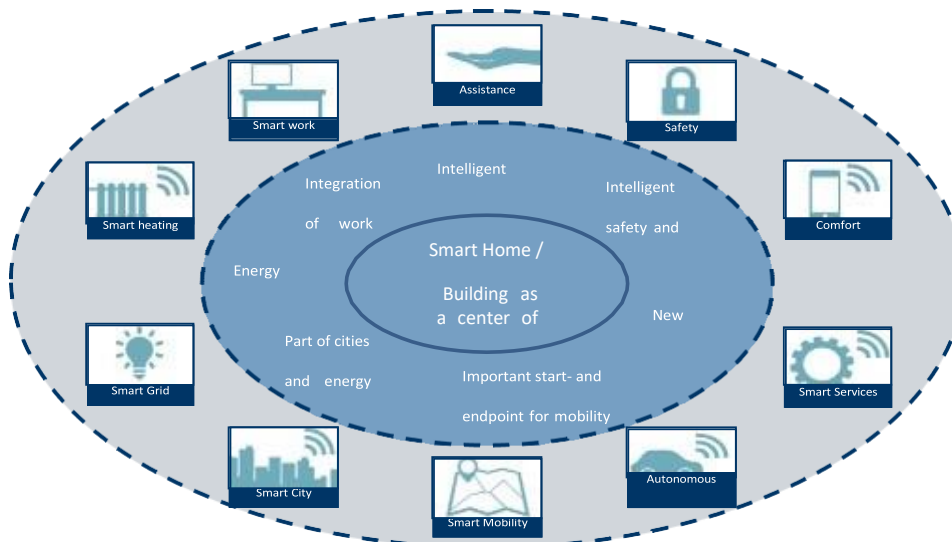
Assistance

Smart work

Safety

Smart heating

Comfort

Integration of work

Intelligent

Intelligent safety and

Smart Home / Building as a center of

Energy

New

Part of cities and energy

Important start- and endpoint for mobility

Smart Grid

Smart Services

Smart City

Smart Mobility

Autonomous